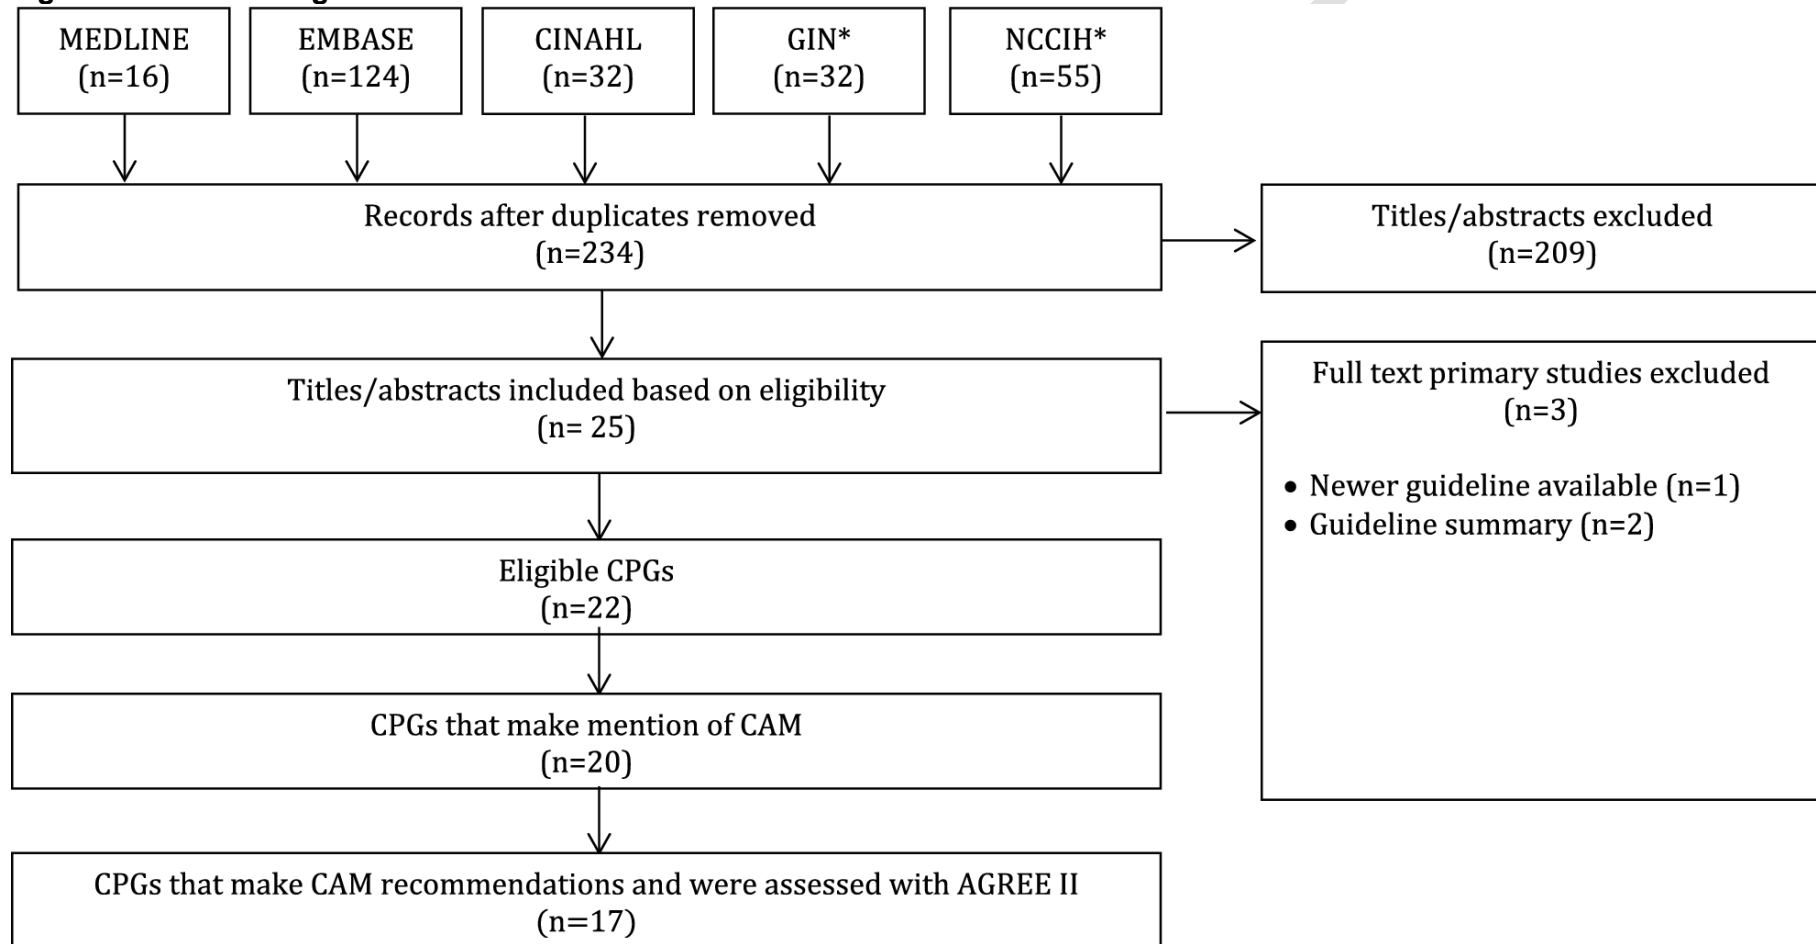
MEDLINE
(n=16)

EMBASE
(n=124)

CINAHL
(n=32)

GIN*
(n=32)

NCCIH*
(n=55)

Records after duplicates removed
(n=234)

Titles/abstracts excluded
(n=209)

Titles/abstracts included based on eligibility
(n= 25)

Full text primary studies excluded
(n=3)

• Newer guideline available (n=1)
• Guideline summary (n=2)

Eligible CPGs
(n=22)

CPGs that make mention of CAM
(n=20)

CPGs that make CAM recommendations and were assessed with AGREE II
(n=17)